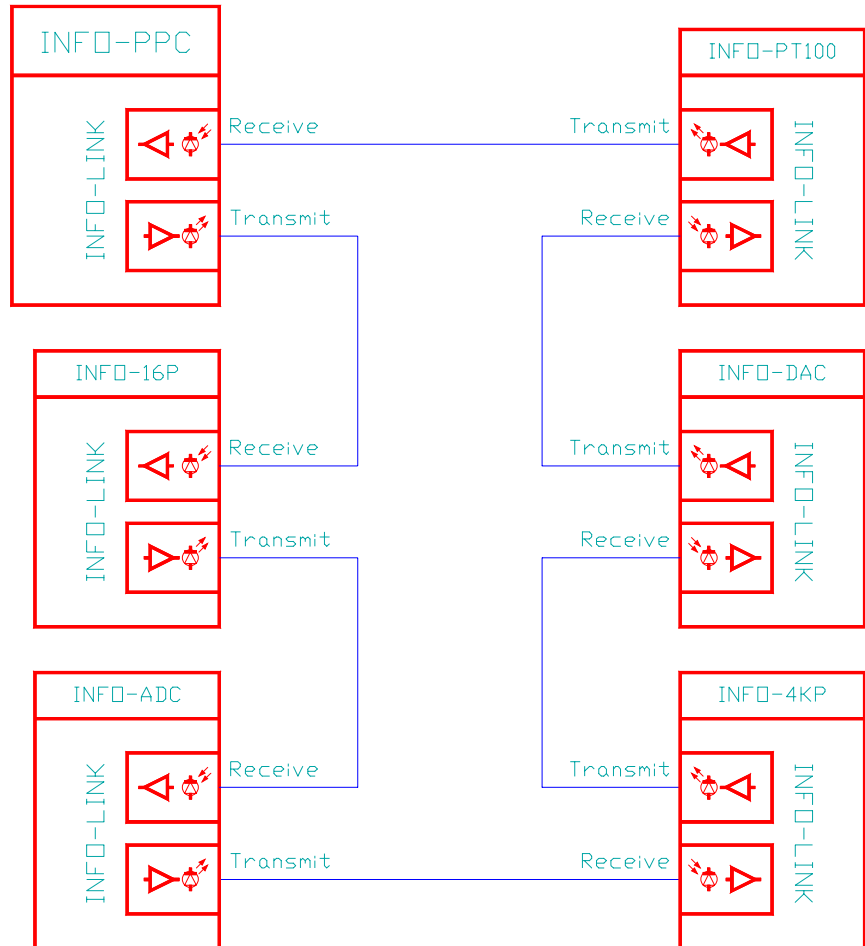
INFO-PPC

INFO-LINK

Receive

Transmit

INFO-PT100

Transmit

Receive

INFO-LINK

INFO-16P

INFO-LINK

Receive

Transmit

INFO-DAC

Transmit

Receive

INFO-LINK

INFO-ADC

INFO-LINK

Receive

Transmit

INFO-4KP

Transmit

Receive

INFO-LINK